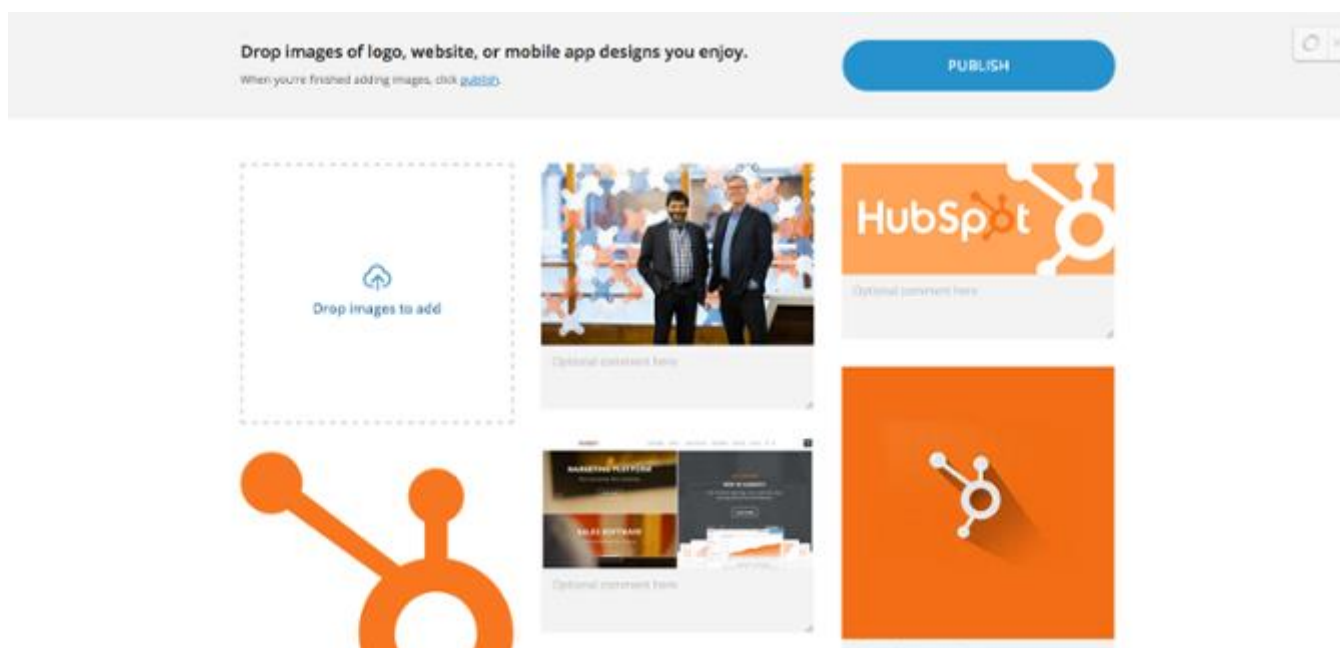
Drop images of logo, website, or mobile app designs you enjoy.
When you're finished adding images, click publish.

PUBLISH

Drop images to add

Optional comment here

HubSpot

Optional comment here

MARKETING PLATFORM

SALES SOFTWARE

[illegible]

Optional comment here